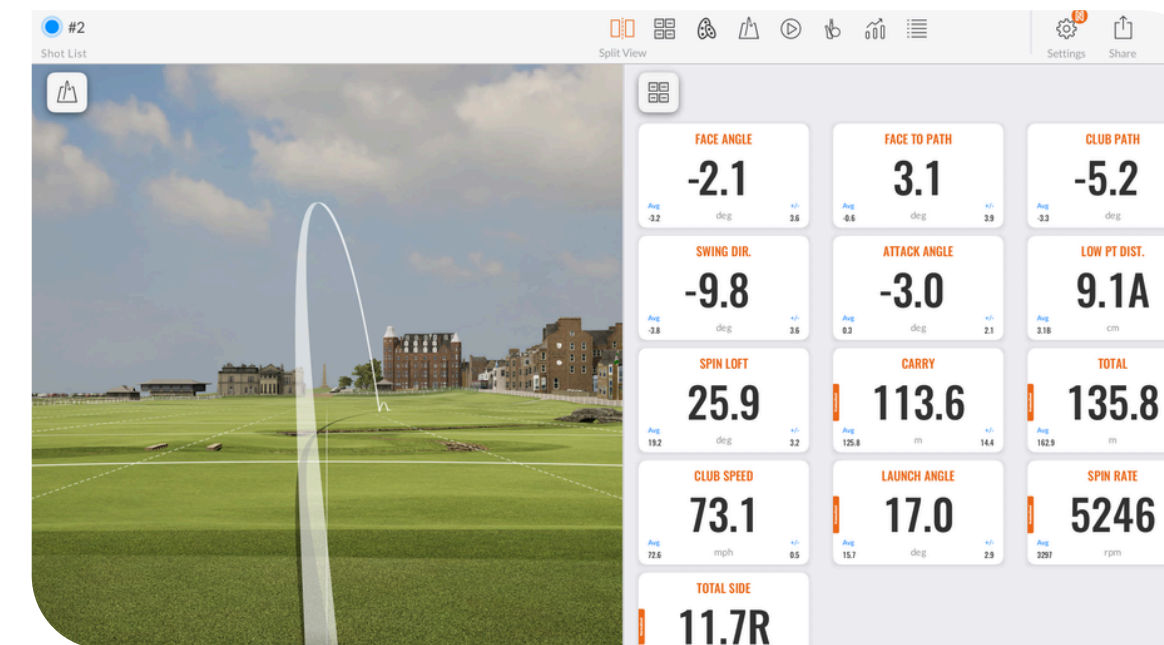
#2
Shot List

Split View

Settings
Share

FACE ANGLE
-2.1
Avg -3.2
deg
+/- 3.6

FACE TO PATH
3.1
Avg -0.6
deg
+/- 3.9

CLUB PATH
-5.2
Avg -3.3
deg

SWING DIR.
-9.8
Avg -3.8
deg
+/- 3.6

ATTACK ANGLE
-3.0
Avg 0.3
deg
+/- 2.1

LOW PT DIST.
9.1A
Avg 3.1B
cm

SPIN LOFT
25.9
Avg 19.2
deg
+/- 3.2

CARRY
113.6
Avg 125.8
m
+/- 14.4

TOTAL
135.8
Avg 162.9
m

CLUB SPEED
73.1
Avg 72.6
mph
+/- 0.5

LAUNCH ANGLE
17.0
Avg 15.7
deg
+/- 2.9

SPIN RATE
5246
Avg 3297
rpm

TOTAL SIDE
11.7R